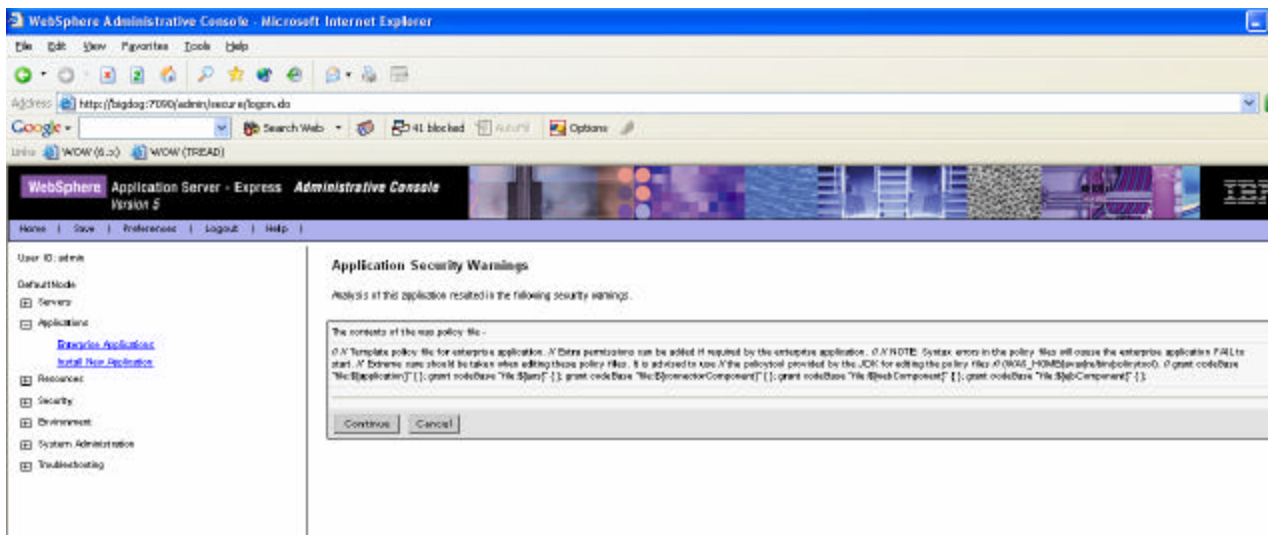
WebSphere Administrative Console - Microsoft Internet Explorer

File Edit View Favorites Tools Help

Address http://bigdog:7090/admin/secure/logon.do

Google - Search Web 41 blocked AutoFill Options

Links WOW (6.x) WOW (TREAD)

WebSphere Application Server - Express Administrative Console Version 5

IBM

Home | Save | Preferences | Logout | Help |

User ID: admin

DefaultNode

Servers

Applications

Enterprise Applications

Install New Application

Resources

Security

Environment

System Administration

Troubleshooting

Application Security Warnings

Analysis of this application resulted in the following security warnings.

The contents of the was policy file -

// // Template policy file for enterprise application. // Extra permissions can be added if required by the enterprise application. // // NOTE: Syntax errors in the policy files will cause the enterprise application FAIL to start. // Extreme care should be taken when editing these policy files. It is advised to use // the policytool provided by the JDK for editing the policy files // (WAS_HOME/java/jre/bin/policytool). // grant codeBase "file:${application}" {}; grant codeBase "file:${jars}" {}; grant codeBase "file:${connectorComponent}" {}; grant codeBase "file:${webComponent}" {}; grant codeBase "file:${ejbComponent}" {};

Continue Cancel